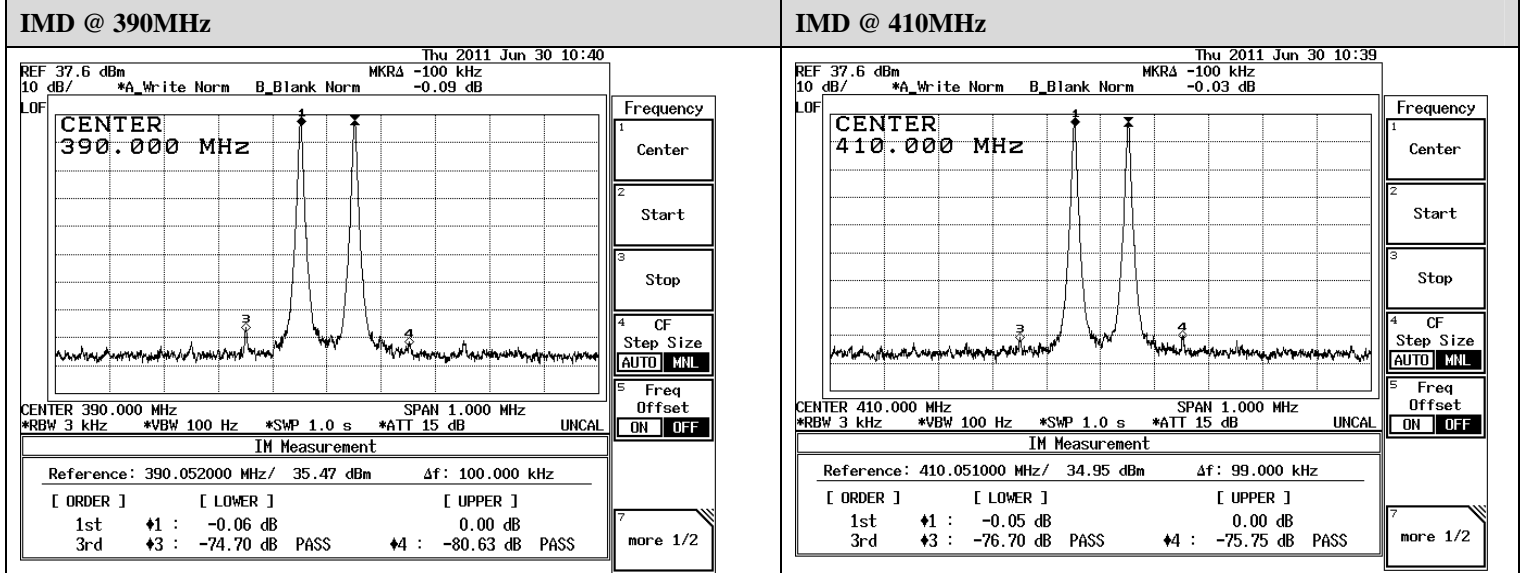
IMD @ 390MHz

Thu 2011 Jun 30 10:40
REF 37.6 dBm
10 dB/ *A_Write Norm B_Blank Norm
MKRΔ -100 kHz
-0.09 dB
LOF
CENTER
390.000 MHz
1
3
4
CENTER 390.000 MHz
*RBW 3 kHz *VBW 100 Hz *SWP 1.0 s
SPAN 1.000 MHz
*ATT 15 dB
UNCAL
Frequency
1 Center
2 Start
3 Stop
4 CF Step Size
AUTO MNL
5 Freq Offset
ON OFF
7 more 1/2
IM Measurement
Reference: 390.052000 MHz/ 35.47 dBm Δf: 100.000 kHz

| [ ORDER ] | [ LOWER ] | | [ UPPER ] | |
|---|---|---|---|---|
| 1st | ♦1 : -0.06 dB | | 0.00 dB | |
| 3rd | ♦3 : -74.70 dB | PASS | ♦4 : -80.63 dB | PASS |

IMD @ 410MHz

Thu 2011 Jun 30 10:39
REF 37.6 dBm
10 dB/ *A_Write Norm B_Blank Norm
MKRΔ -100 kHz
-0.03 dB
LOF
CENTER
410.000 MHz
1
3
4
CENTER 410.000 MHz
*RBW 3 kHz *VBW 100 Hz *SWP 1.0 s
SPAN 1.000 MHz
*ATT 15 dB
UNCAL
Frequency
1 Center
2 Start
3 Stop
4 CF Step Size
AUTO MNL
5 Freq Offset
ON OFF
7 more 1/2
IM Measurement
Reference: 410.051000 MHz/ 34.95 dBm Δf: 99.000 kHz

| [ ORDER ] | [ LOWER ] | | [ UPPER ] | |
|---|---|---|---|---|
| 1st | ♦1 : -0.05 dB | | 0.00 dB | |
| 3rd | ♦3 : -76.70 dB | PASS | ♦4 : -75.75 dB | PASS |